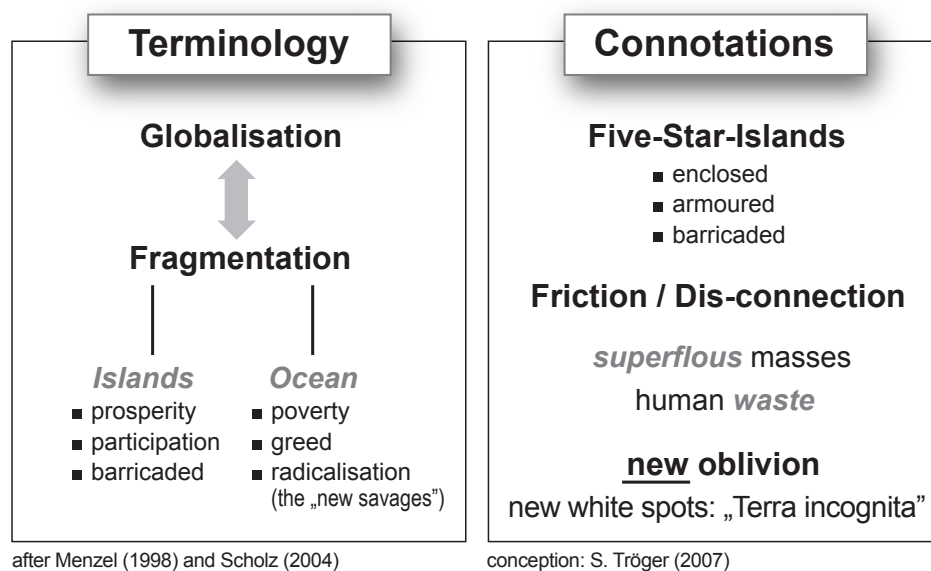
Terminology

Globalisation

Fragmentation

Islands
- prosperity
- participation
- barricaded

Ocean
- poverty
- greed
- radicalisation (the „new savages")

after Menzel (1998) and Scholz (2004)

Connotations

Five-Star-Islands
- enclosed
- armoured
- barricaded

Friction / Dis-connection

superflous masses
human waste

new oblivion
new white spots: „Terra incognita"

conception: S. Tröger (2007)